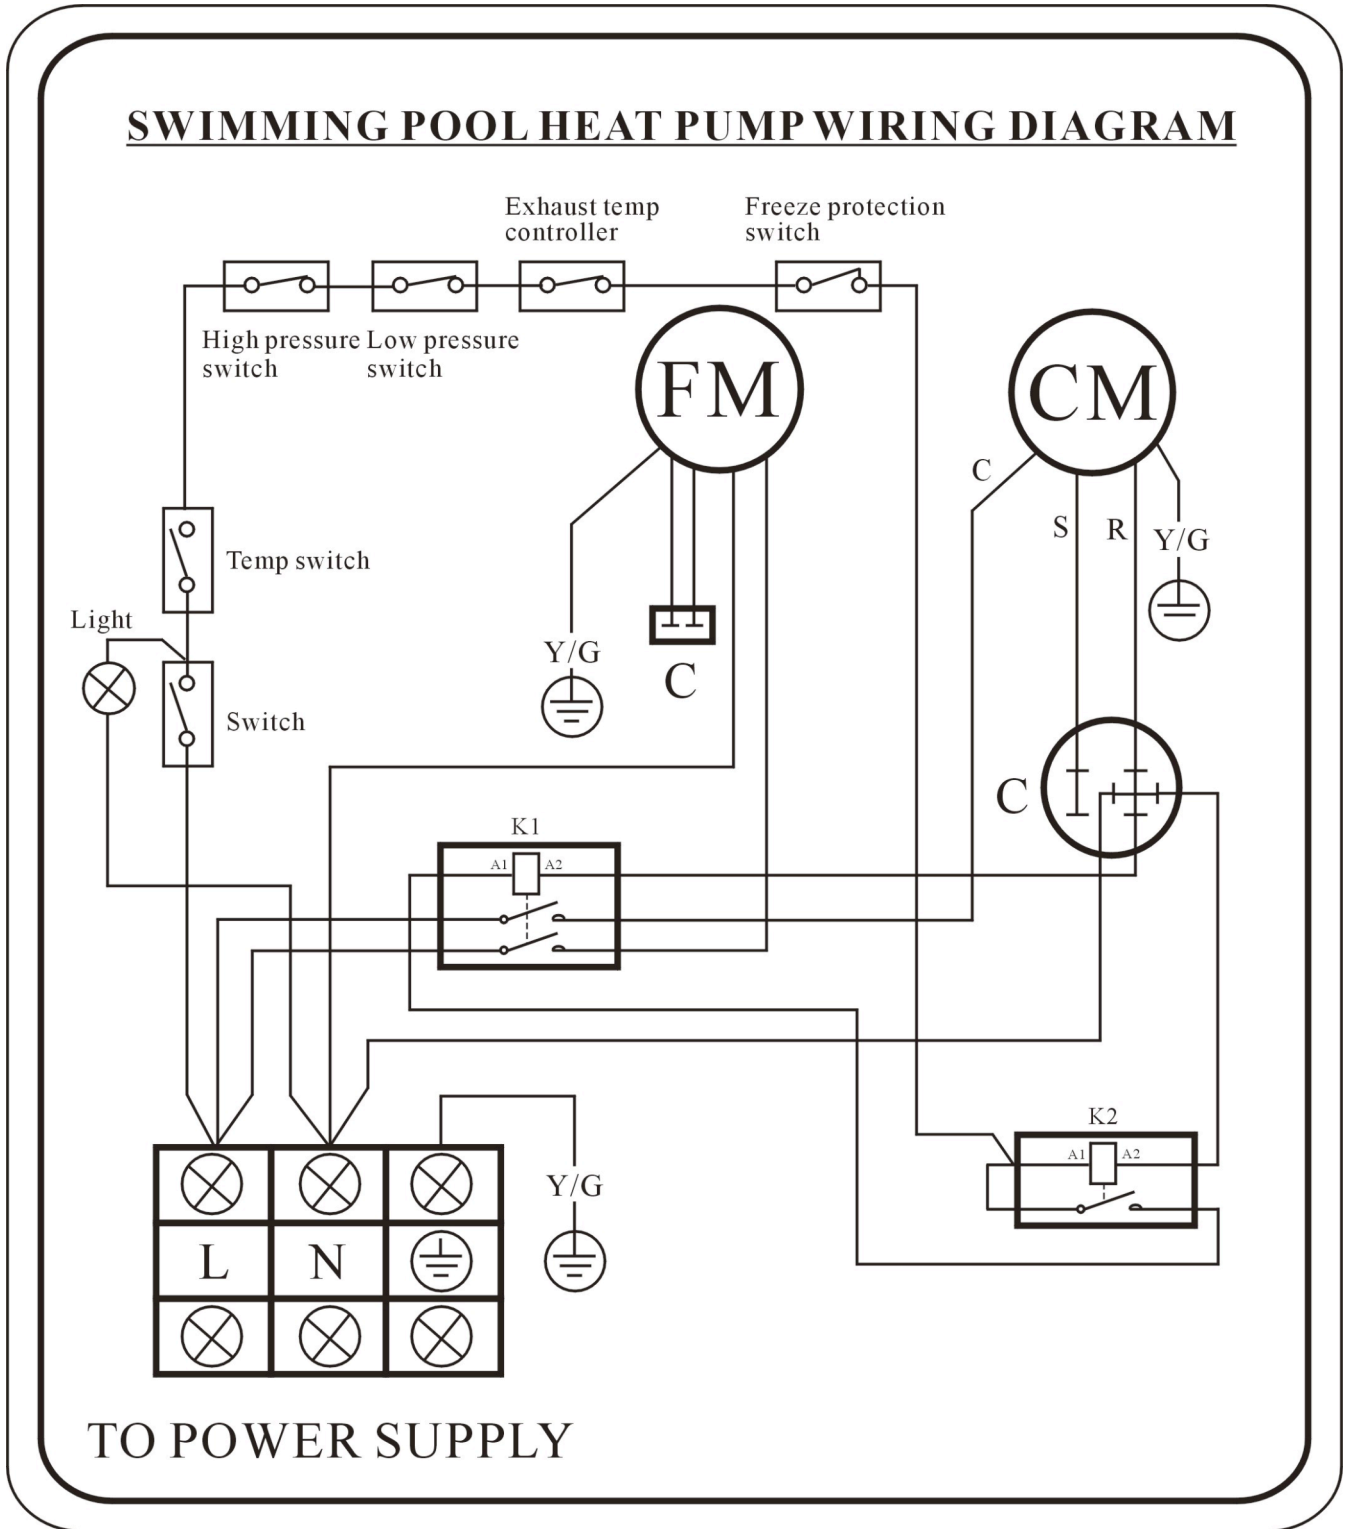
SWIMMING POOL HEAT PUMP WIRING DIAGRAM

Exhaust temp controller

Freeze protection switch

High pressure switch

Low pressure switch

FM

CM

C

S

R

Y/G

Temp switch

Light

Switch

Y/G

C

C

K1

A1

A2

K2

A1

A2

Y/G

L

N

TO POWER SUPPLY